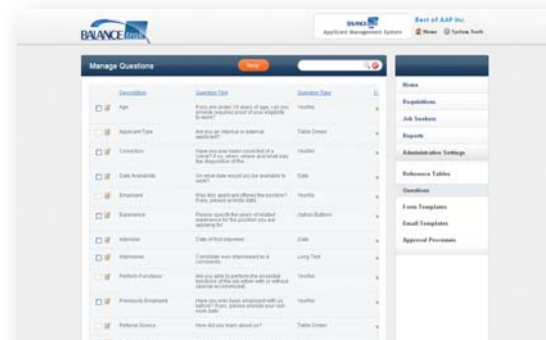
BALANCE

BALANCE Applicant Management System

Best of AAP Inc

Home System Tools

Manage Questions

New

| | Description | Question Text | Question Type | |
|---|---|---|---|---|
| | Age | If you are under 18 years of age, can you provide required proof of your eligibility to work? | Yes/No | |
| | Applicant Type | Are you an internal or external applicant? | Table Driven | |
| | Conviction | Have you ever been convicted of a crime? If so, when, where and what was the disposition of the | Yes/No | |
| | Date Available | On what date would you be available to work? | Date | |
| | Employed | Was this applicant offered the position? If yes, please provide date. | Yes/No | |
| | Experience | Please specify the years of related experience for the position you are applying for | Option Buttons | |
| | Interview | Date of first interview | Date | |
| | Interview | Candidate was interviewed by & comments | Long Text | |
| | Perform Functions | Are you able to perform the essential functions of the job either with or without special accommodat | Yes/No | |
| | Previously Employed | Have you ever been employed with us before? If yes, please provide your last work date | Yes/No | |
| | Referral Source | How did you learn about us? | Table Driven | |

Home
Requisitions
Job Seekers
Reports
Administration Settings
Reference Tables
Questions
Form Templates
Email Templates
Approval Processes